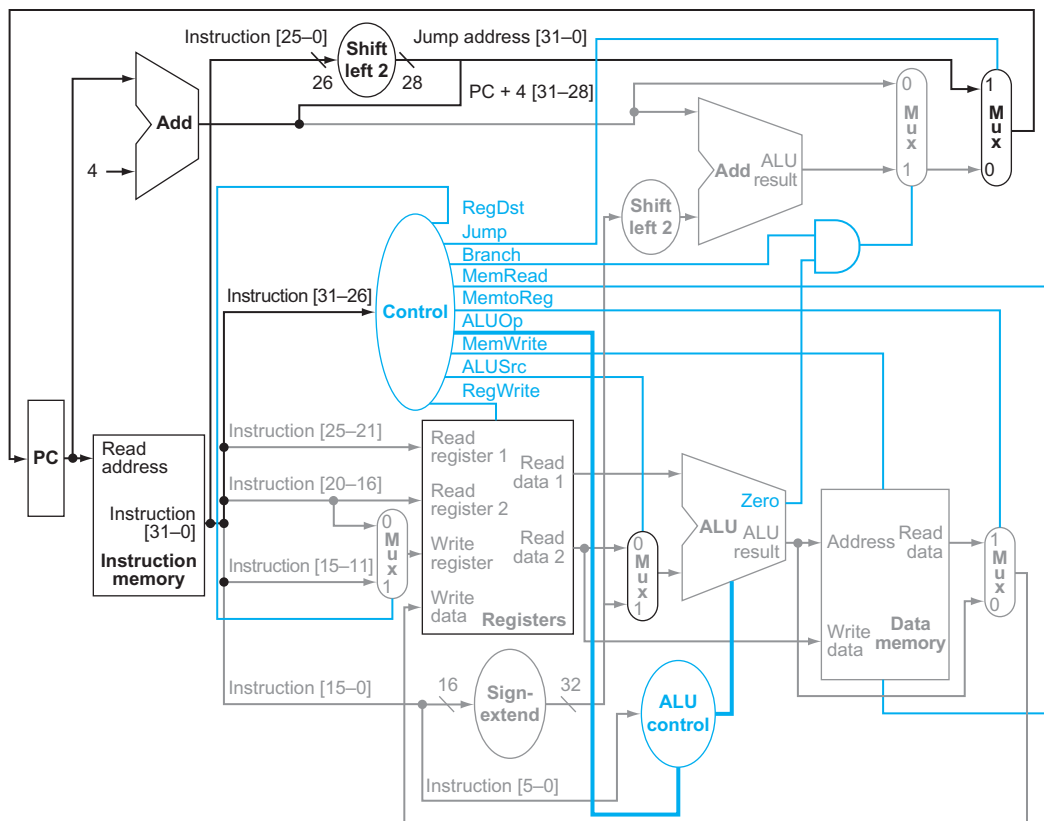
Instruction [25–0]
Shift left 2
Jump address [31–0]
26
28
PC + 4 [31–28]
Add
4
0
Mux
1
1
Mux
0
Add
ALU result
Shift left 2
RegDst
Jump
Branch
MemRead
MemtoReg
ALUOp
MemWrite
ALUSrc
RegWrite
Instruction [31–26]
Control
PC
Read address
Instruction [31–0]
Instruction memory
Instruction [25–21]
Instruction [20–16]
Instruction [15–11]
0
Mux
1
Read register 1
Read register 2
Write register
Write data
Read data 1
Read data 2
Registers
0
Mux
1
Zero
ALU
ALU result
Address
Read data
Write data
Data memory
1
Mux
0
Instruction [15–0]
16
Sign-extend
32
ALU control
Instruction [5–0]